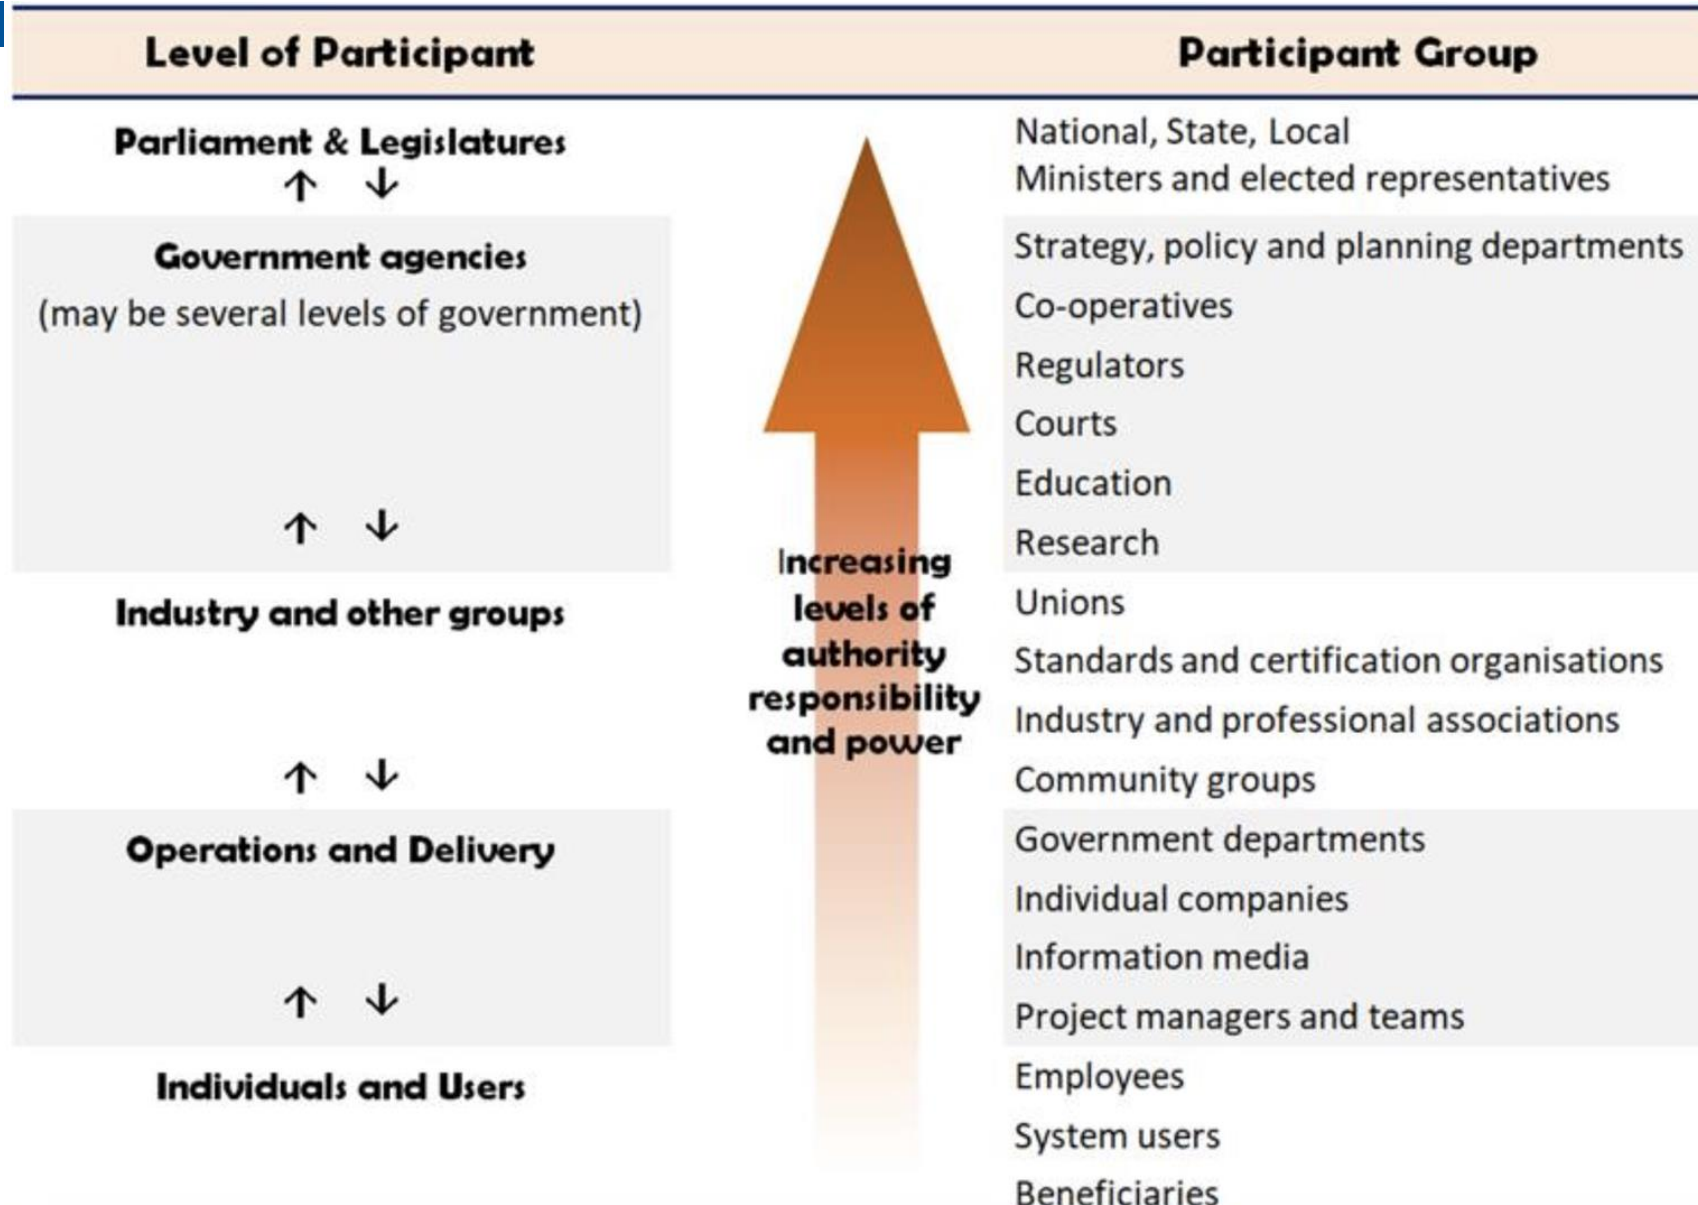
| Level of Participant | Participant Group |
|---|---|
| Parliament & Legislatures ↑ ↓ | National, State, Local<br>Ministers and elected representatives |
| Government agencies<br>(may be several levels of government)<br>↑ ↓ | Strategy, policy and planning departments<br>Co-operatives<br>Regulators<br>Courts<br>Education<br>Research |
| Industry and other groups<br>↑ ↓ | Unions<br>Standards and certification organisations<br>Industry and professional associations<br>Community groups |
| Operations and Delivery<br>↑ ↓ | Government departments<br>Individual companies<br>Information media<br>Project managers and teams |
| Individuals and Users | Employees<br>System users<br>Beneficiaries |

Increasing levels of authority responsibility and power